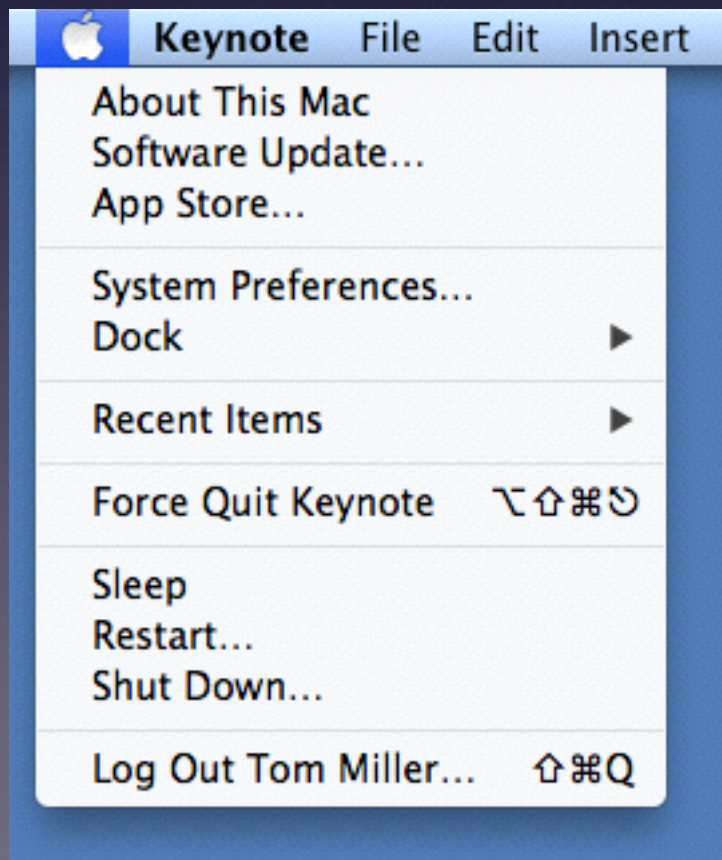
Keynote File Edit Insert

About This Mac
Software Update...
App Store...

System Preferences...
Dock ▶

Recent Items ▶

Force Quit Keynote ⌥⇧⌘⎋

Sleep
Restart...
Shut Down...

Log Out Tom Miller... ⇧⌘Q